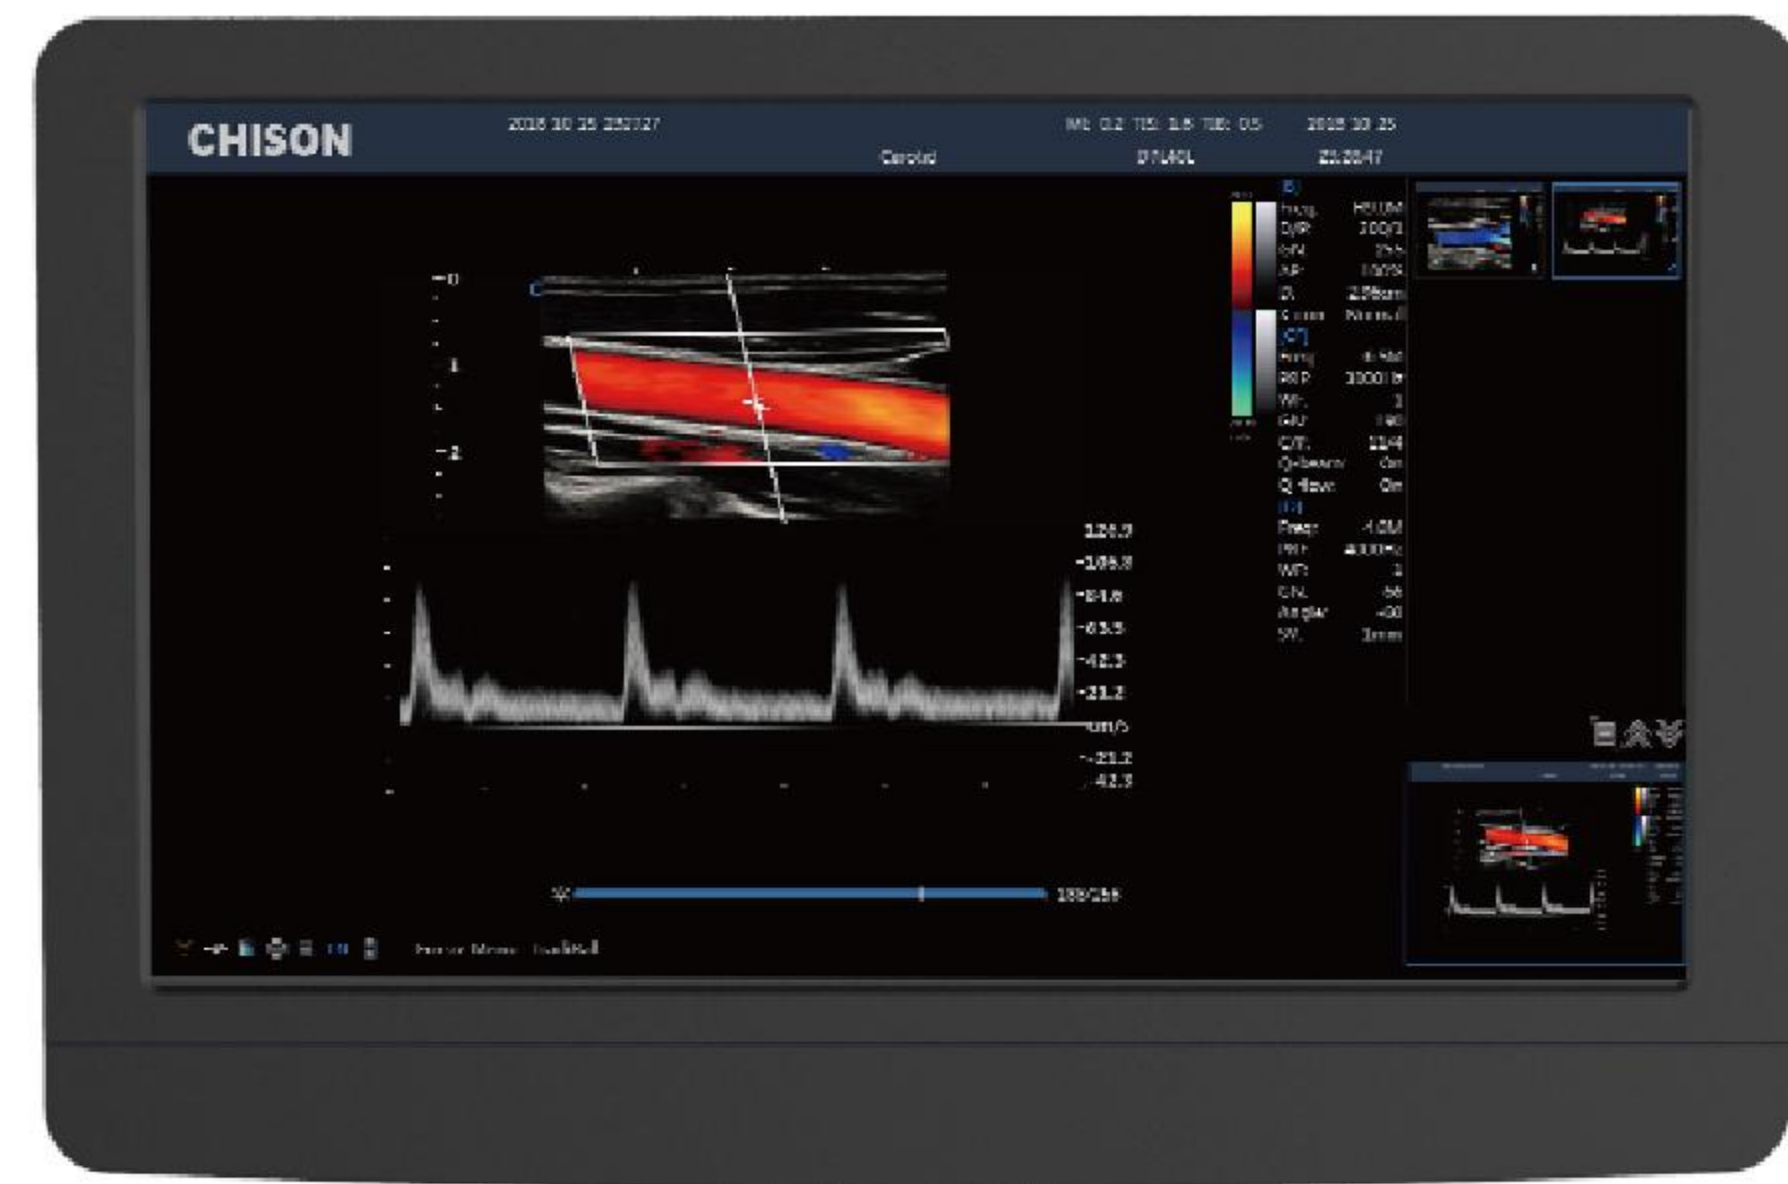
CHISON

2018 10 25 23:17:27

MI: 0.2 TIS: 1.6 TIB: 0.5

2018 10 25

Carotid

D7L40L

23:28:47

B
Freq. H10.0M
D/R 200/1
G/N 255
AP 100%
D 2.5cm
Color Normal
CF
Freq 6.5M
PRF 3000Hz
WF 1
G/N 160
C/T 11/4
Q-beam On
Q flow On
PW
Freq 4.0M
PRF 4000Hz
WF 1
G/N 56
Angle -60
SV 3mm

0
1
2

126.9
-105.8
-84.6
-63.5
-42.3
-21.2
cm/s
-21.2
-42.3

188/256

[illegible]